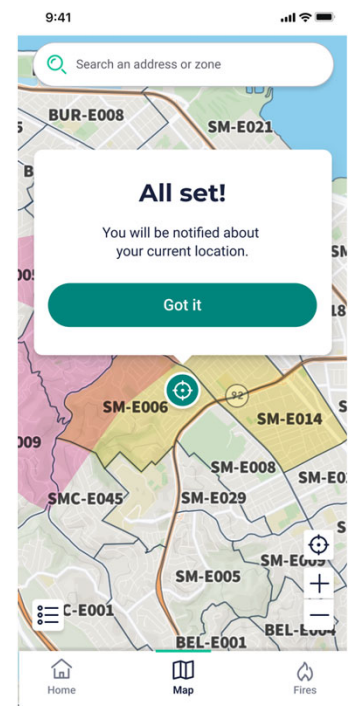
9:41

Search an address or zone

BUR-E008

SM-E021

5

B

All set!

You will be notified about your current location.

005

Got it

92

SM-E006

SM-E014

009

SM-E008

SM-E0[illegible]

SMC-E045

SM-E029

SM-E005

SM-E00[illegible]

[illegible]C-E001

BEL-E001

BEL-E00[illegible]

+

−

Home

Map

Fires